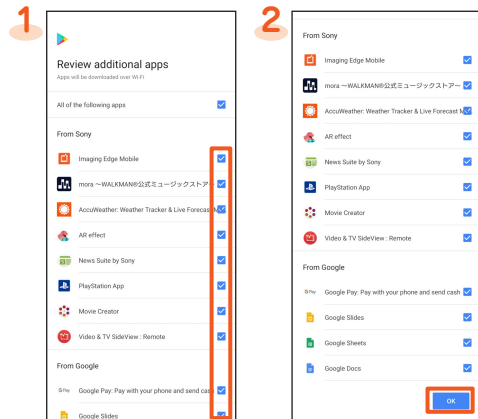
1

Review additional apps

Apps will be downloaded over Wi-Fi

All of the following apps

From Sony

Imaging Edge Mobile

mora ~WALKMAN®公式ミュージックストア~

AccuWeather: Weather Tracker & Live Forecast M

AR effect

News Suite by Sony

PlayStation App

Movie Creator

Video & TV SideView : Remote

From Google

Google Pay: Pay with your phone and send cash

Google Slides

2

From Sony

Imaging Edge Mobile

mora ~WALKMAN®公式ミュージックストア~

AccuWeather: Weather Tracker & Live Forecast M

AR effect

News Suite by Sony

PlayStation App

Movie Creator

Video & TV SideView : Remote

From Google

Google Pay: Pay with your phone and send cash

Google Slides

Google Sheets

Google Docs

OK